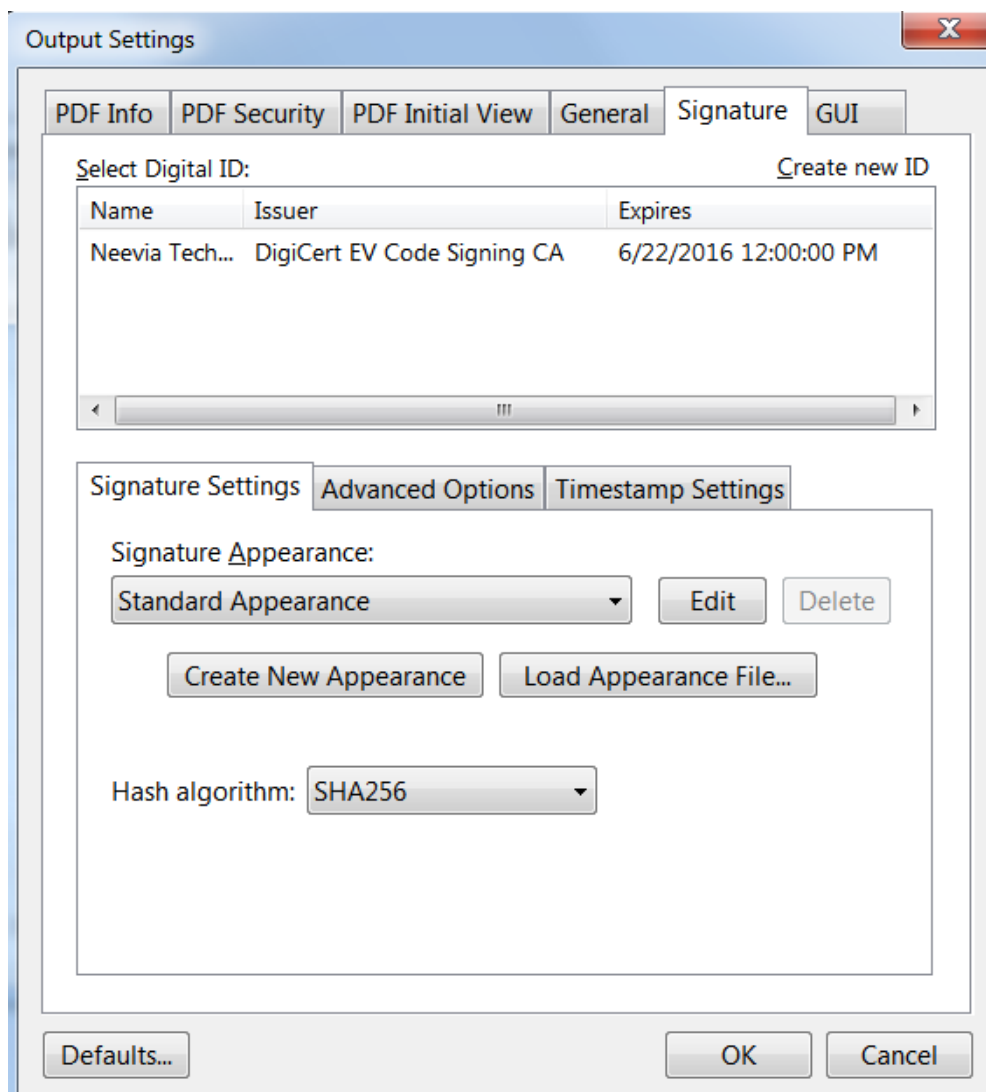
Output Settings

PDF Info | PDF Security | PDF Initial View | General | Signature | GUI

Select Digital ID:

Create new ID

| Name | Issuer | Expires |
|---|---|---|
| Neevia Tech... | DigiCert EV Code Signing CA | 6/22/2016 12:00:00 PM |

Signature Settings | Advanced Options | Timestamp Settings

Signature Appearance:

Standard Appearance

Edit

Delete

Create New Appearance

Load Appearance File...

Hash algorithm: SHA256

Defaults...

OK

Cancel